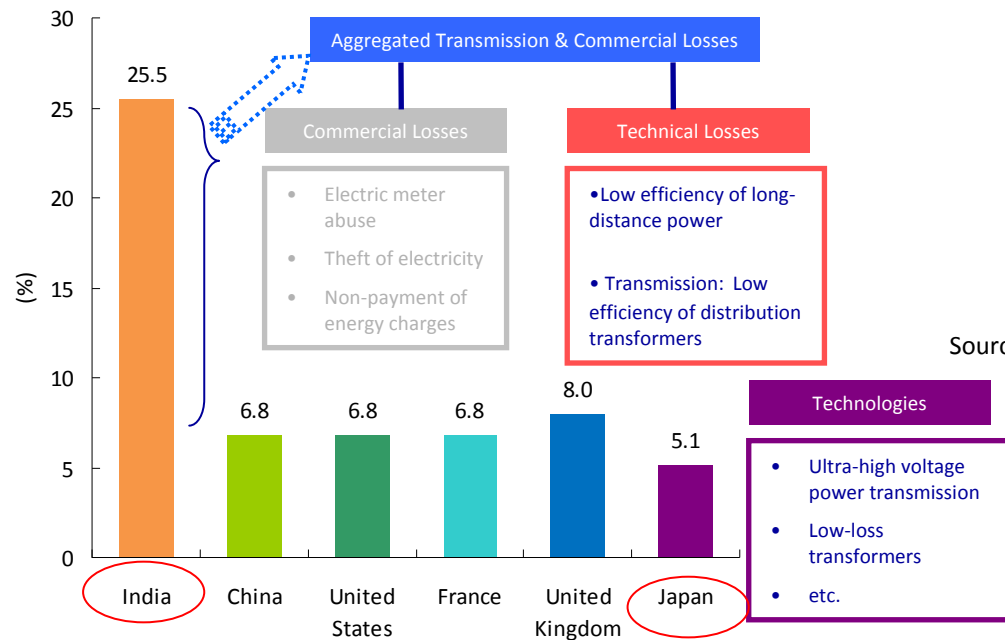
30
25
20
15
10
5
0
(%)

25.5
6.8
6.8
6.8
8.0
5.1

India
China
United States
France
United Kingdom
Japan

Aggregated Transmission & Commercial Losses

Commercial Losses
• Electric meter abuse
• Theft of electricity
• Non-payment of energy charges

Technical Losses
•Low efficiency of long-distance power
• Transmission: Low efficiency of distribution transformers

Sourc

Technologies
• Ultra-high voltage power transmission
• Low-loss transformers
• etc.